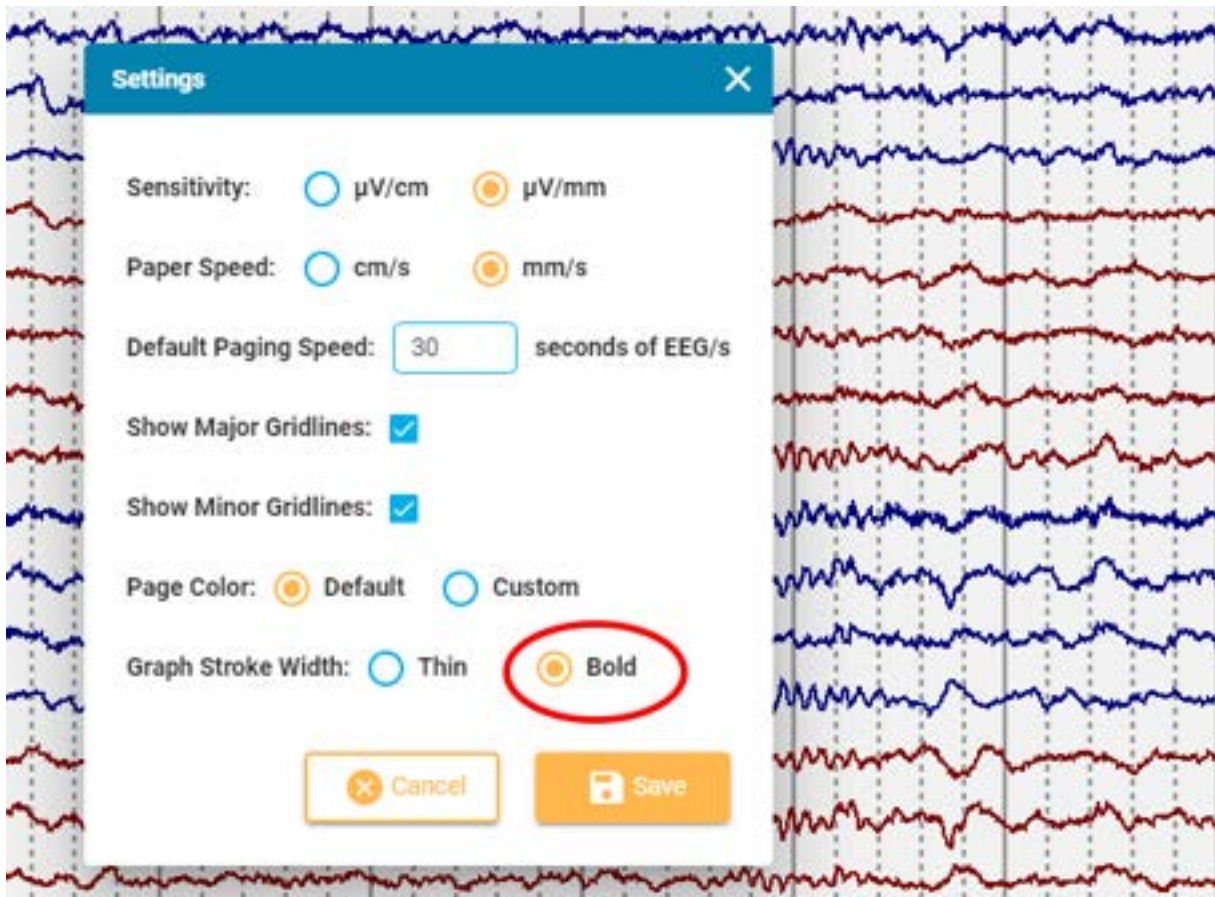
Settings

Sensitivity: µV/cm µV/mm

Paper Speed: cm/s mm/s

Default Paging Speed: 30 seconds of EEG/s

Show Major Gridlines:

Show Minor Gridlines:

Page Color: Default Custom

Graph Stroke Width: Thin Bold

Cancel Save